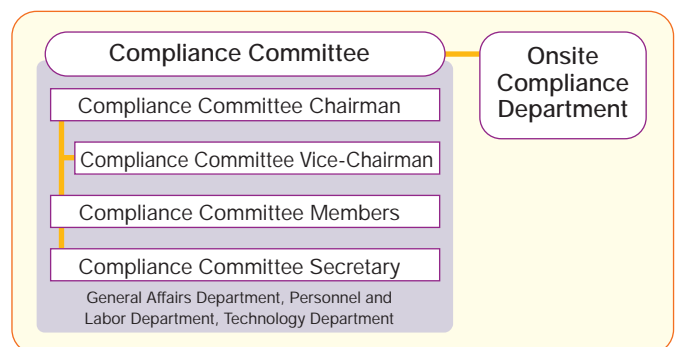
Compliance Committee

Onsite Compliance Department

Compliance Committee Chairman

Compliance Committee Vice-Chairman

Compliance Committee Members

Compliance Committee Secretary

General Affairs Department, Personnel and Labor Department, Technology Department